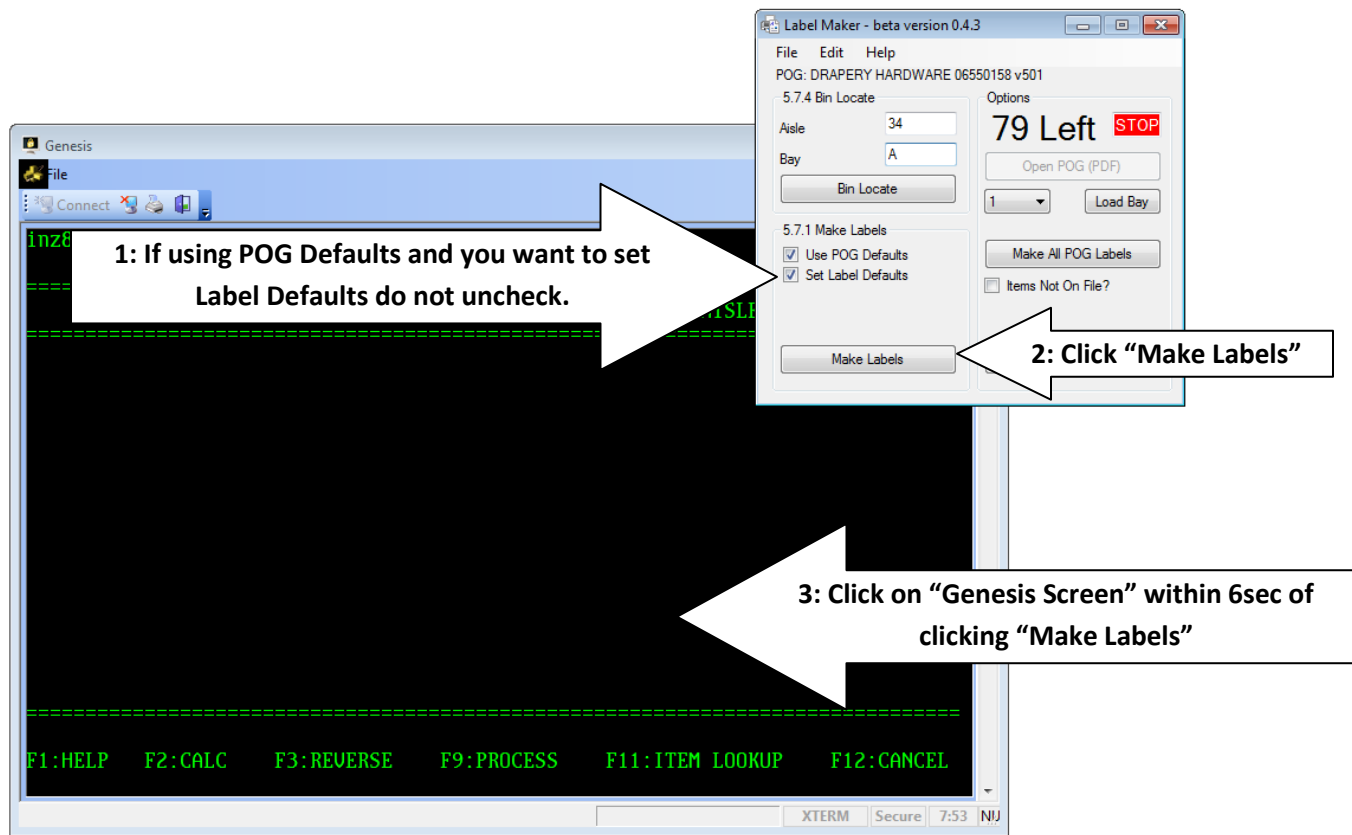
Label Maker - beta version 0.4.3

File Edit Help

POG: DRAPERY HARDWARE 06550158 v501

5.7.4 Bin Locate

Aisle 34

Bay A

Bin Locate

Options

79 Left STOP

Open POG (PDF)

1

Load Bay

5.7.1 Make Labels

Use POG Defaults

Set Label Defaults

Make All POG Labels

Items Not On File?

Make Labels

Genesis

File

Connect

inz8

1: If using POG Defaults and you want to set Label Defaults do not uncheck.

ISLE

2: Click “Make Labels”

3: Click on “Genesis Screen” within 6sec of clicking “Make Labels”

F1:HELP F2:CALC F3:REVERSE F9:PROCESS F11:ITEM LOOKUP F12:CANCEL

XTERM Secure 7:53 NU